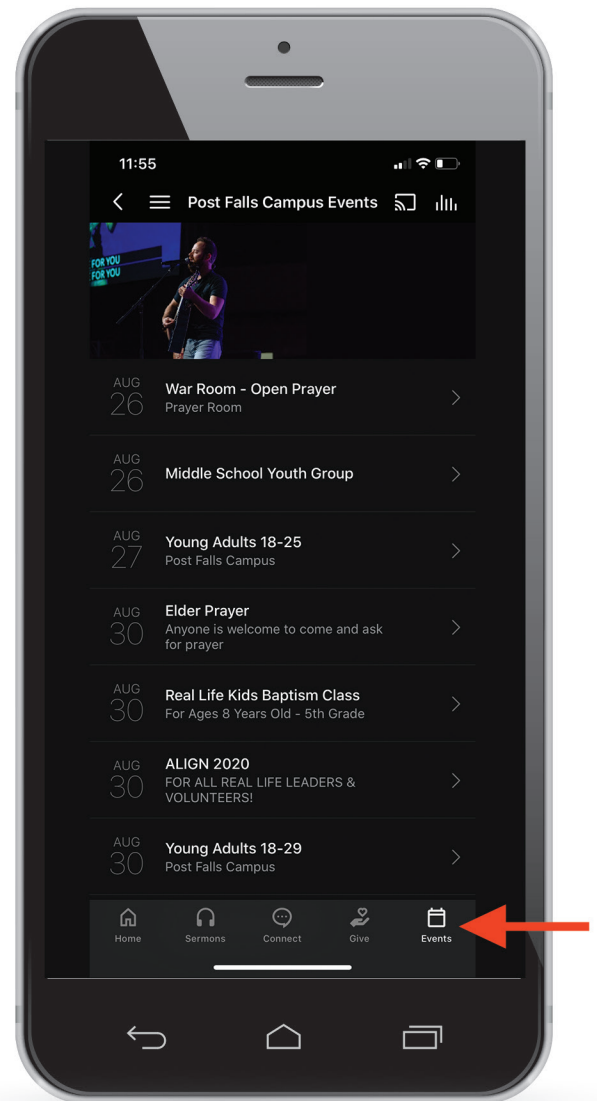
11:55

Post Falls Campus Events

FOR YOU
FOR YOU

AUG 26 War Room - Open Prayer
Prayer Room

AUG 26 Middle School Youth Group

AUG 27 Young Adults 18-25
Post Falls Campus

AUG 30 Elder Prayer
Anyone is welcome to come and ask for prayer

AUG 30 Real Life Kids Baptism Class
For Ages 8 Years Old - 5th Grade

AUG 30 ALIGN 2020
FOR ALL REAL LIFE LEADERS & VOLUNTEERS!

AUG 30 Young Adults 18-29
Post Falls Campus

Home Sermons Connect Give Events